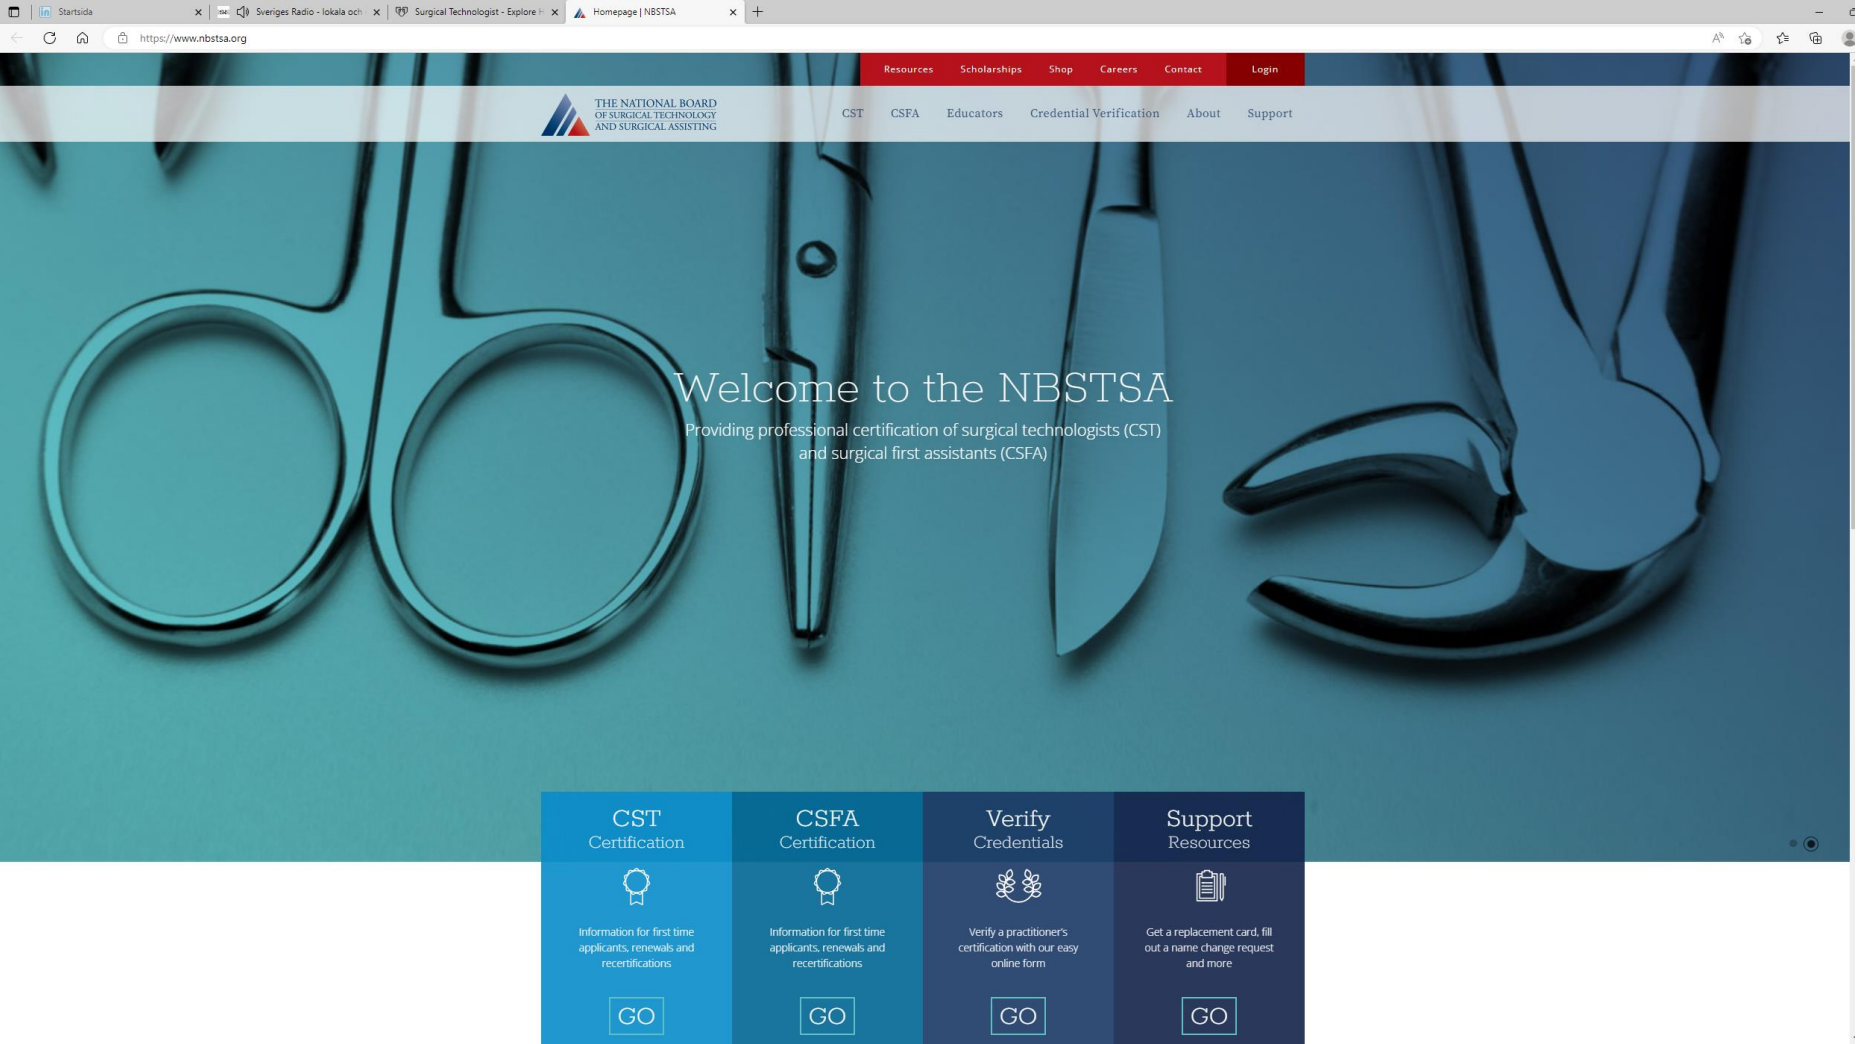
Startsida | Sveriges Radio - lokala och | Surgical Technologist - Explore | Homepage | NBSTSA

https://www.nbstsa.org

Resources | Scholarships | Shop | Careers | Contact | Login

THE NATIONAL BOARD OF SURGICAL TECHNOLOGY AND SURGICAL ASSISTING

CST | CSFA | Educators | Credential Verification | About | Support

Welcome to the NBSTSA

Providing professional certification of surgical technologists (CST) and surgical first assistants (CSFA)

| CST Certification | CSFA Certification | Verify Credentials | Support Resources |
|---|---|---|---|
| Information for first time applicants, renewals and recertifications | Information for first time applicants, renewals and recertifications | Verify a practitioner's certification with our easy online form | Get a replacement card, fill out a name change request and more |
| GO | GO | GO | GO |